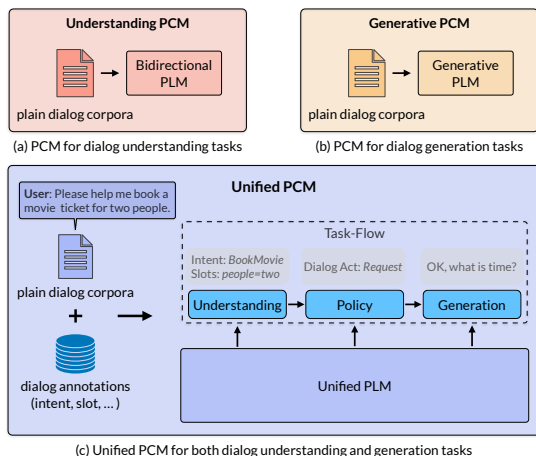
Understanding PCM

Bidirectional PLM

plain dialog corpora

(a) PCM for dialog understanding tasks

Generative PCM

Generative PLM

plain dialog corpora

(b) PCM for dialog generation tasks

Unified PCM

User: Please help me book a movie ticket for two people.

plain dialog corpora

+

dialog annotations (intent, slot, ... )

Task-Flow

Intent: *BookMovie*
Slots: *people=two*

Dialog Act: *Request*

OK, what is time?

Understanding

Policy

Generation

Unified PLM

(c) Unified PCM for both dialog understanding and generation tasks